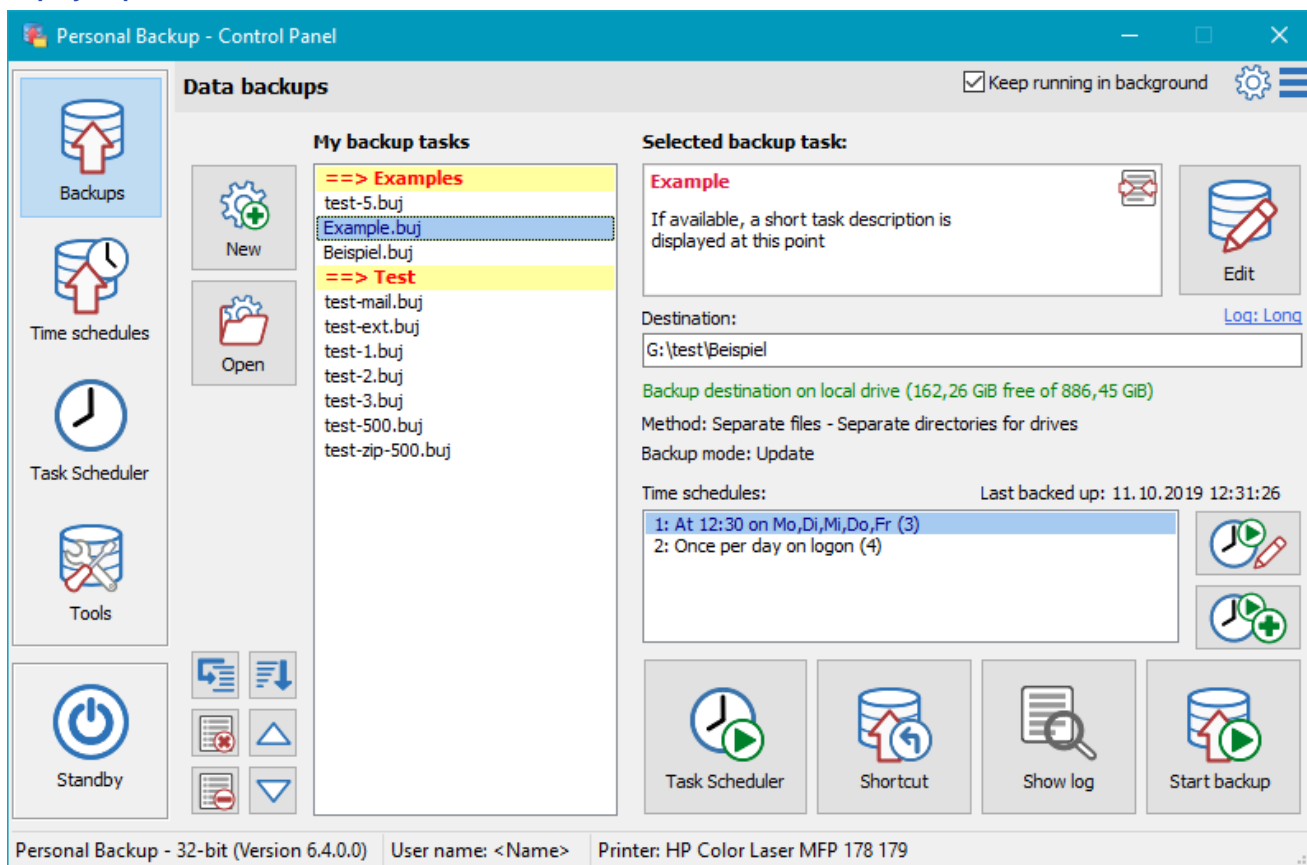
Personal Backup - Control Panel

Backups

Time schedules

Task Scheduler

Tools

Standby

Data backups

Keep running in background

New

Open

My backup tasks

==> Examples
test-5.buj
Example.buj
Beispiel.buj
==> Test
test-mail.buj
test-ext.buj
test-1.buj
test-2.buj
test-3.buj
test-500.buj
test-zip-500.buj

Selected backup task:

Example

If available, a short task description is displayed at this point

Edit

Destination:

Log: Long

G:\test\Beispiel

Backup destination on local drive (162,26 GiB free of 886,45 GiB)

Method: Separate files - Separate directories for drives

Backup mode: Update

Time schedules:

Last backed up: 11.10.2019 12:31:26

1: At 12:30 on Mo,Di,Mi,Do,Fr (3)
2: Once per day on logon (4)

Task Scheduler

Shortcut

Show log

Start backup

Personal Backup - 32-bit (Version 6.4.0.0) | User name: <Name> | Printer: HP Color Laser MFP 178 179